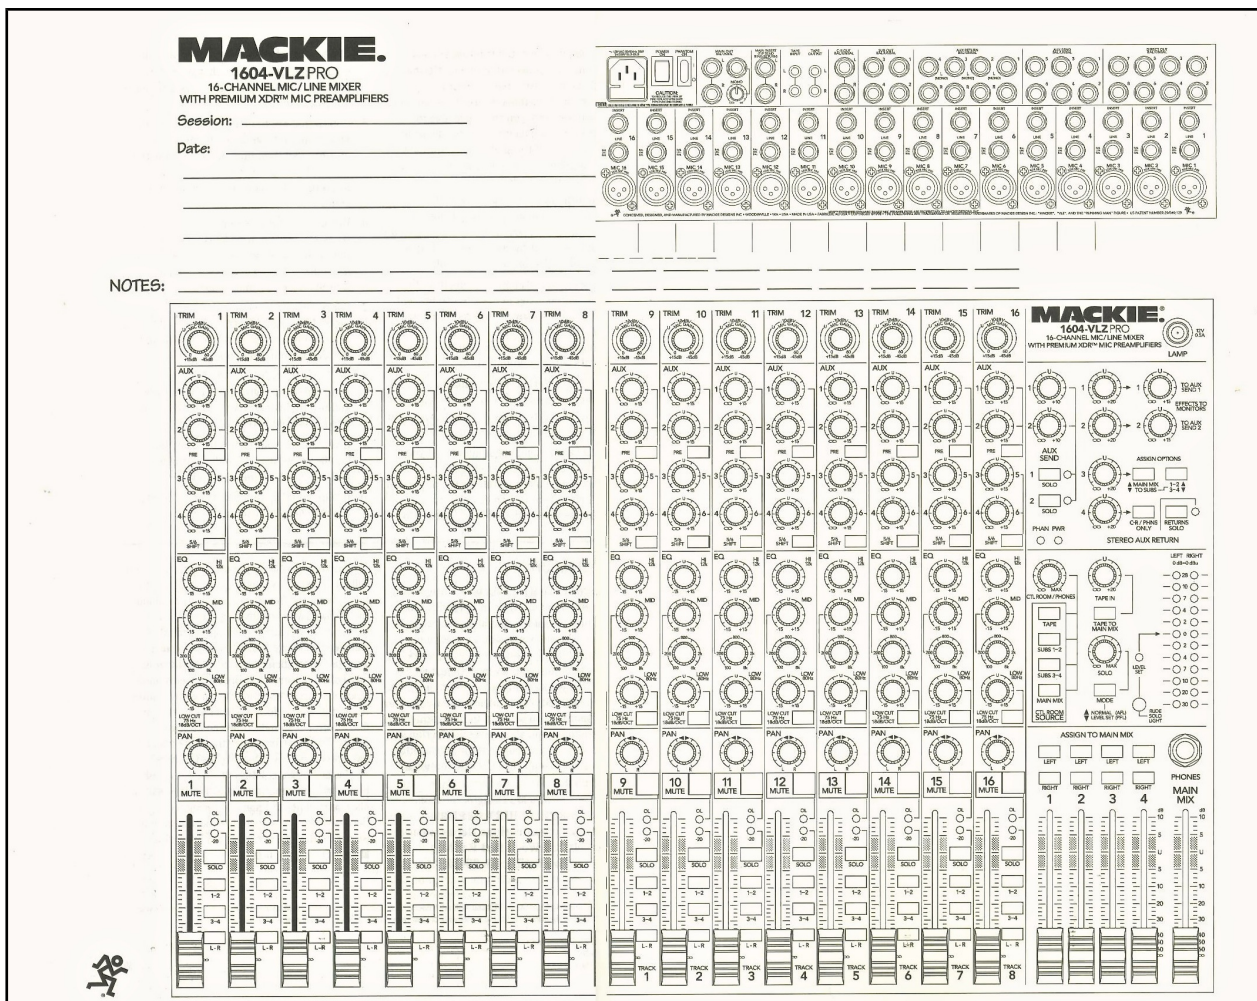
MACKIE.
1604-VLZ PRO
16-CHANNEL MIC/LINE MIXER
WITH PREMIUM XDR™ MIC PREAMPLIFIERS
Session:
Date:

NOTES:

TRIM 1 TRIM 2 TRIM 3 TRIM 4 TRIM 5 TRIM 6 TRIM 7 TRIM 8 TRIM 9 TRIM 10 TRIM 11 TRIM 12 TRIM 13 TRIM 14 TRIM 15 TRIM 16

AUX
PRE
S/A SHIFT
EQ
HI
MID
LOW
LOW CUT
PAN

1 MUTE 2 MUTE 3 MUTE 4 MUTE 5 MUTE 6 MUTE 7 MUTE 8 MUTE 9 MUTE 10 MUTE 11 MUTE 12 MUTE 13 MUTE 14 MUTE 15 MUTE 16 MUTE

OL
-20
SOLO
1-2
3-4
L-R

TRACK 1 TRACK 2 TRACK 3 TRACK 4 TRACK 5 TRACK 6 TRACK 7 TRACK 8

MACKIE.
1604-VLZ PRO
16-CHANNEL MIC/LINE MIXER
WITH PREMIUM XDR™ MIC PREAMPLIFIERS
LAMP

TO AUX SEND 1
EFFECTS TO MONITORS
TO AUX SEND 2
AUX SEND
SOLO
SOLO
ASSIGN OPTIONS
MAIN MIX TO SUBS
1-2 3-4
PHAN PWR
C-R / PHNS ONLY
RETURNS SOLO
STEREO AUX RETURN

CTL ROOM / PHONES
TAPE IN
TAPE
TAPE TO MAIN MIX
SUBS 1-2
SUBS 3-4
SOLO
MAIN MIX
MODE
CTL ROOM SOURCE
LEVEL SET
RUDE SOLO LIGHT
LEFT RIGHT

ASSIGN TO MAIN MIX
LEFT LEFT LEFT LEFT
RIGHT RIGHT RIGHT RIGHT
1 2 3 4
PHONES
MAIN MIX

POWER
PHANTOM
CAUTION
MAIN OUT
INSERT
LINE
MIC 1 MIC 2 MIC 3 MIC 4 MIC 5 MIC 6 MIC 7 MIC 8 MIC 9 MIC 10 MIC 11 MIC 12 MIC 13 MIC 14 MIC 15 MIC 16
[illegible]